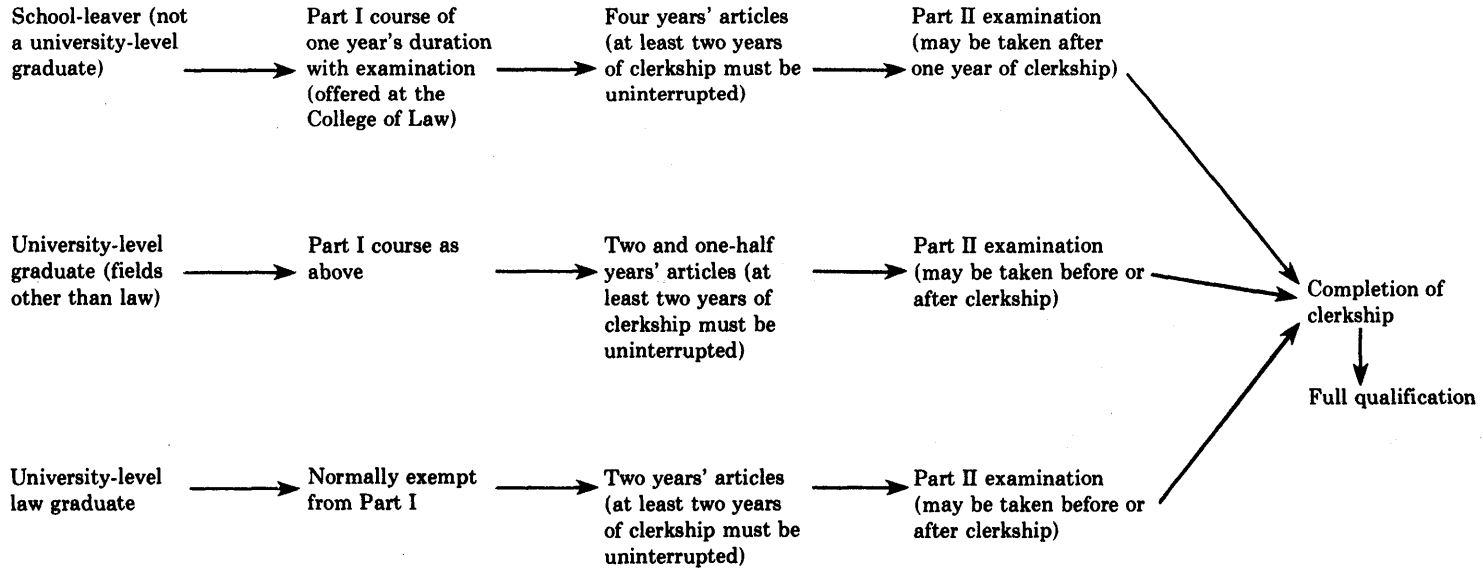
School-leaver (not a university-level graduate)

Part I course of one year's duration with examination (offered at the College of Law)

Four years' articles (at least two years of clerkship must be uninterrupted)

Part II examination (may be taken after one year of clerkship)

University-level graduate (fields other than law)

Part I course as above

Two and one-half years' articles (at least two years of clerkship must be uninterrupted)

Part II examination (may be taken before or after clerkship)

Completion of clerkship

Full qualification

University-level law graduate

Normally exempt from Part I

Two years' articles (at least two years of clerkship must be uninterrupted)

Part II examination (may be taken before or after clerkship)